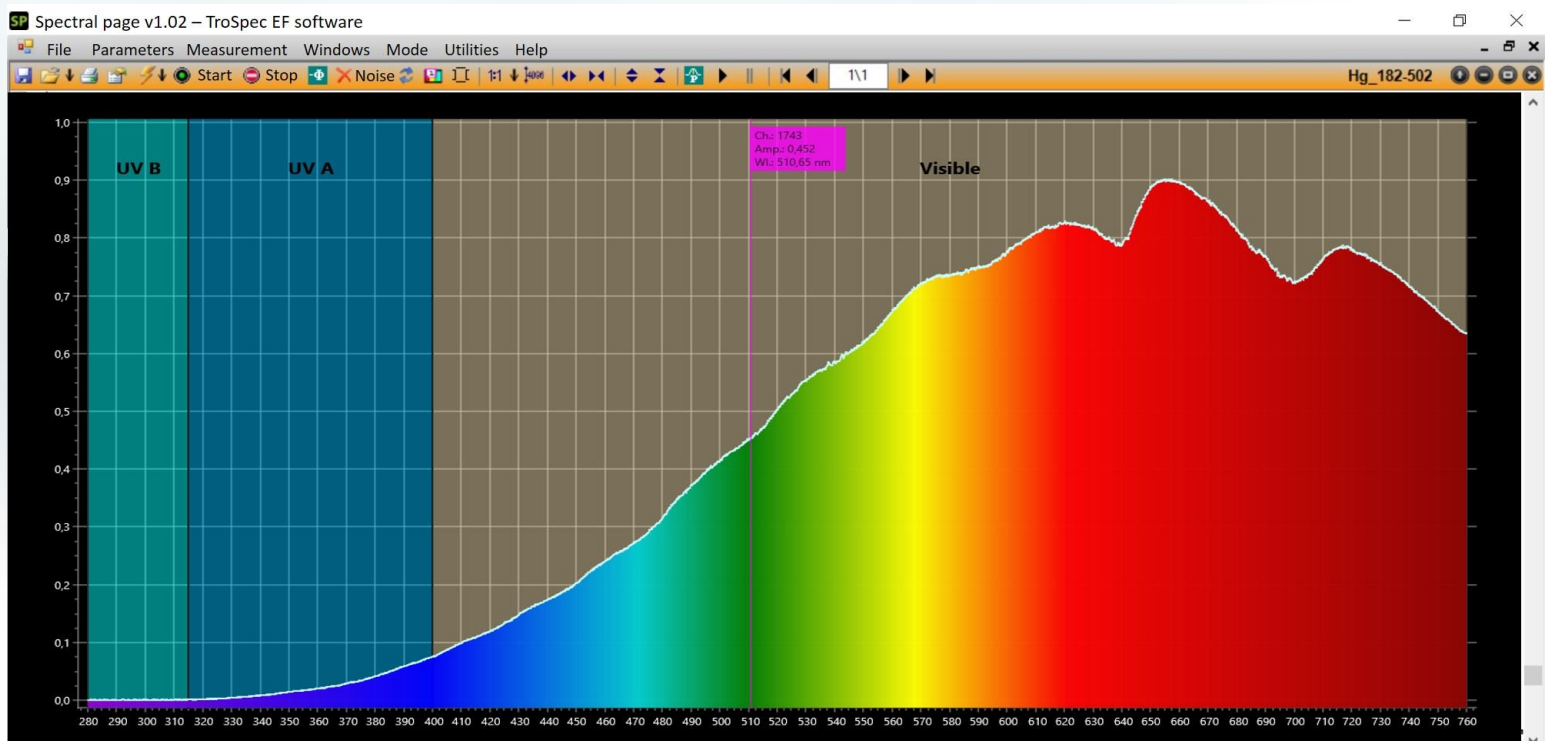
SP Spectral page v1.02 – TroSpec EF software

File Parameters Measurement Windows Mode Utilities Help

Start Stop Noise 1\1 Hg_182-502

Ch.: 1743
Amp.: 0,452
Wl.: 510,65 nm

UV B
UV A
Visible

1,0
0,9
0,8
0,7
0,6
0,5
0,4
0,3
0,2
0,1
0,0

280 290 300 310 320 330 340 350 360 370 380 390 400 410 420 430 440 450 460 470 480 490 500 510 520 530 540 550 560 570 580 590 600 610 620 630 640 650 660 670 680 690 700 710 720 730 740 750 760